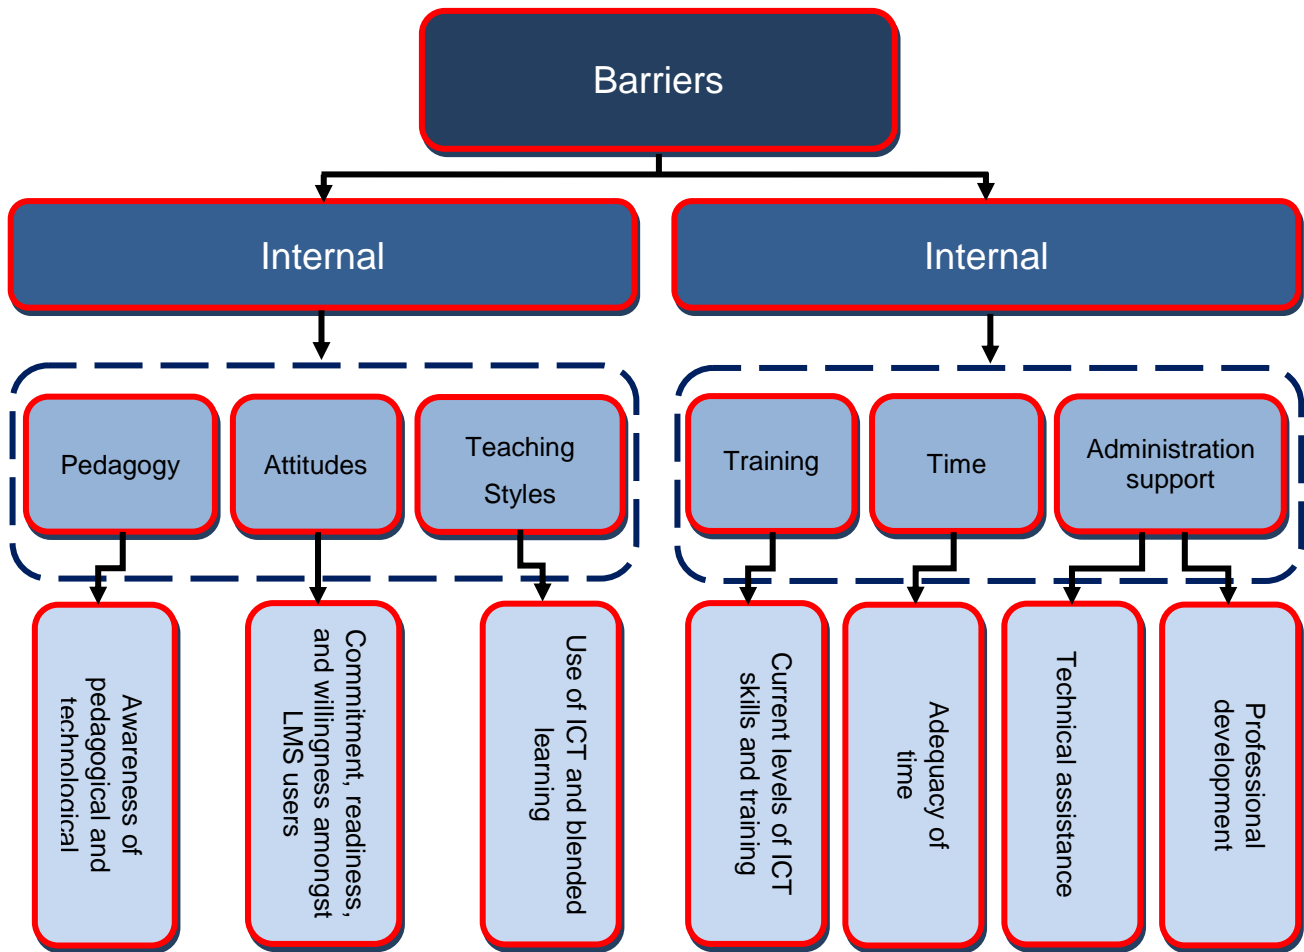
Barriers

Internal

Internal

Pedagogy

Attitudes

Teaching Styles

Training

Time

Administration support

Awareness of pedagogical and technological

Commitment, readiness, and willingness amongst LMS users

Use of ICT and blended learning

Current levels of ICT skills and training

Adequacy of time

Technical assistance

Professional development